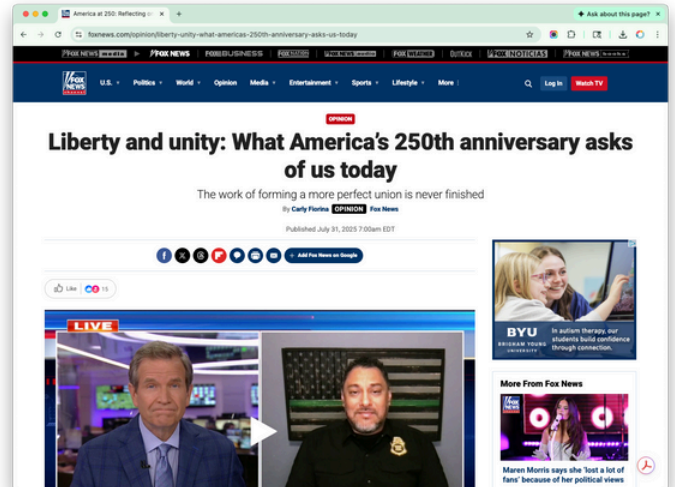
America at 250: Reflecting o

foxnews.com/opinion/liberty-unity-what-americas-250th-anniversary-asks-us-today

Ask about this page?

FOX NEWS media FOX NEWS FOX BUSINESS FOX NATION FOX NEWS Radio FOX WEATHER Outkick FOX NOTICIAS FOX NEWS books

FOX NEWS

U.S. Politics World Opinion Media Entertainment Sports Lifestyle More

Log In Watch TV

OPINION

Liberty and unity: What America's 250th anniversary asks of us today

The work of forming a more perfect union is never finished

By Carly Fiorina OPINION Fox News

Published July 31, 2025 7:00am EDT

Add Fox News on Google

Like 15

LIVE

BYU BRIGHAM YOUNG UNIVERSITY In autism therapy, our students build confidence through connection.

More From Fox News

Maren Morris says she 'lost a lot of fans' because of her political views